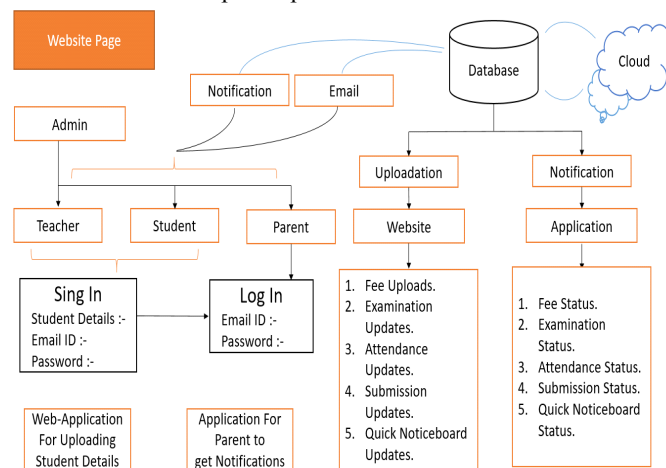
Website Page

Database

Cloud

Notification

Email

Admin

Uploadation

Notification

Teacher

Student

Parent

Website

Application

Sing In
Student Details :-
Email ID :-
Password :-

Log In
Email ID :-
Password :-

1. Fee Uploads.
2. Examination Updates.
3. Attendance Updates.
4. Submission Updates.
5. Quick Noticeboard Updates.

1. Fee Status.
2. Examination Status.
3. Attendance Status.
4. Submission Status.
5. Quick Noticeboard Status.

Web-Application For Uploading Student Details

Application For Parent to get Notifications